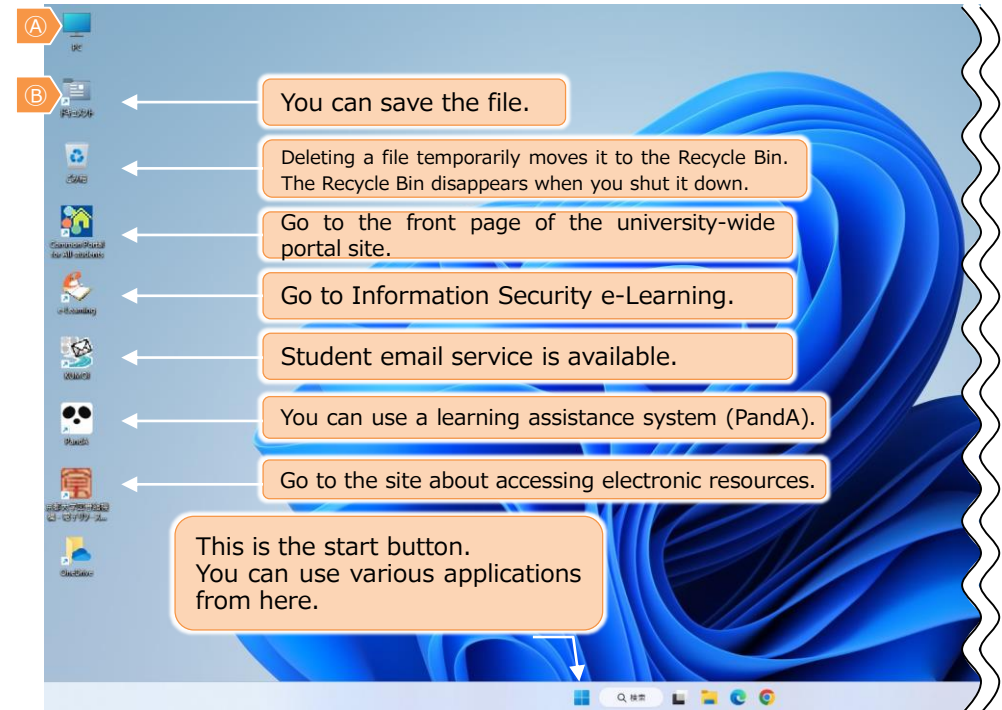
Ⓐ
PC
Ⓑ
ドキュメント
You can save the file.
ごみ箱
Deleting a file temporarily moves it to the Recycle Bin. The Recycle Bin disappears when you shut it down.
Common Portal for All students
Go to the front page of the university-wide portal site.
e-Learning
Go to Information Security e-Learning.
KUMOI
Student email service is available.
PandA
You can use a learning assistance system (PandA).
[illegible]
Go to the site about accessing electronic resources.
OneDrive
This is the start button.
You can use various applications from here.
検索